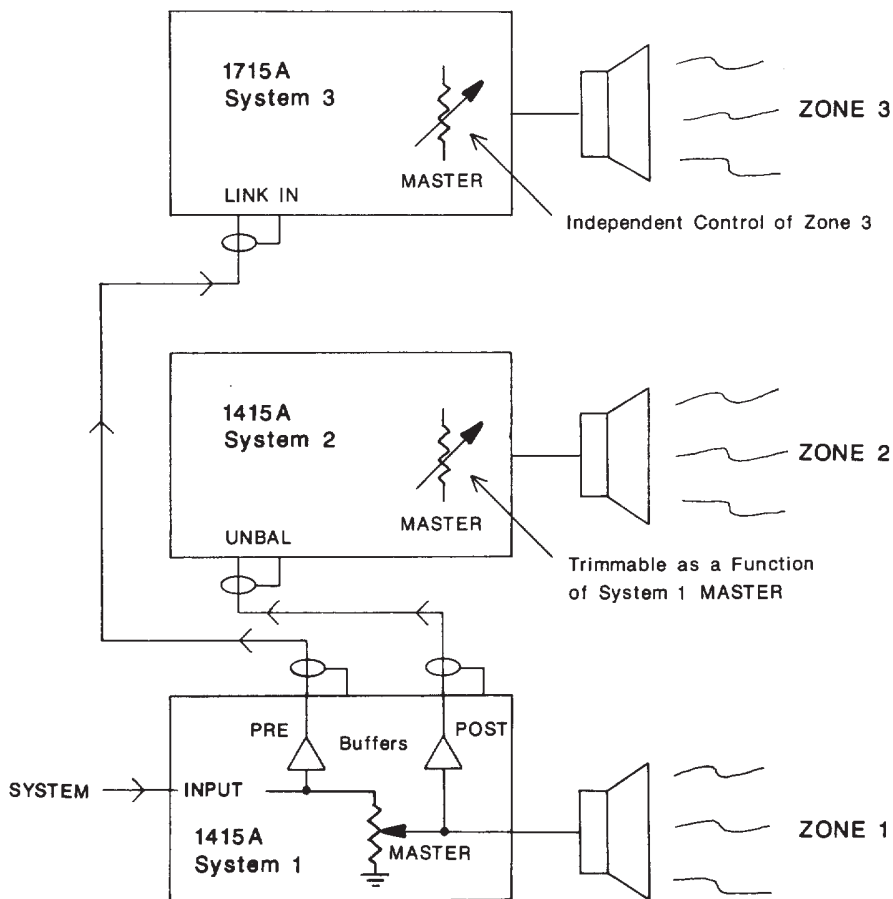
1715A
System 3

MASTER

LINK IN

ZONE 3

Independent Control of Zone 3

1415A
System 2

MASTER

UNBAL

ZONE 2

Trimmable as a Function of System 1 MASTER

PRE

Buffers

POST

SYSTEM

INPUT

1415A
System 1

MASTER

ZONE 1